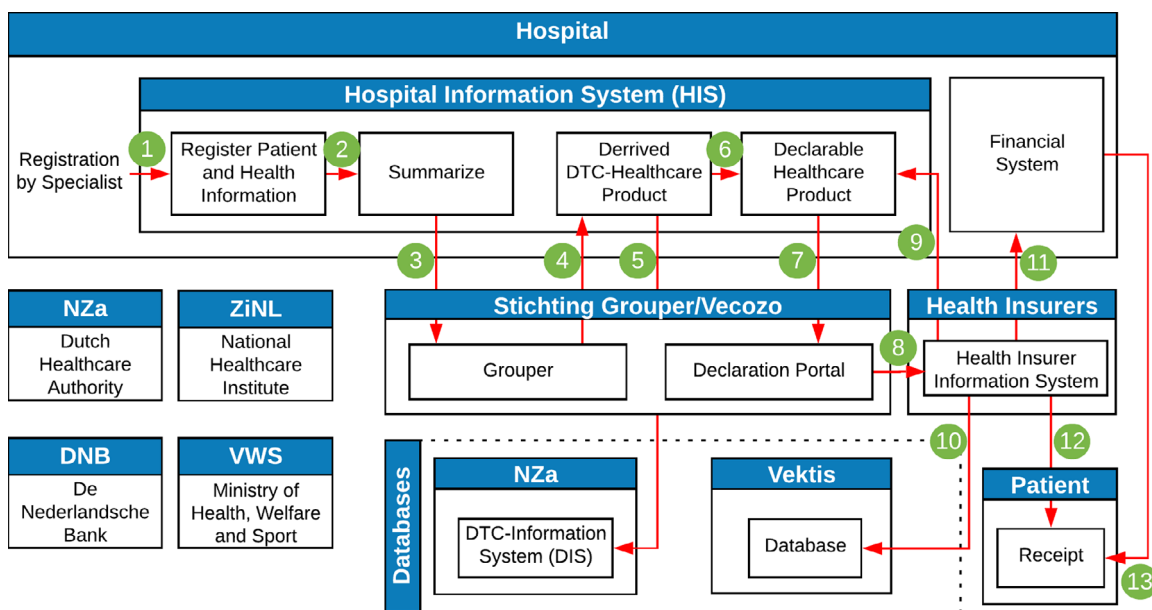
Hospital

Hospital Information System (HIS)

Registration by Specialist

1

Register Patient and Health Information

2

Summarize

Derrived DTC-Healthcare Product

6

Declarable Healthcare Product

Financial System

3

4

5

7

9

11

NZa
Dutch Healthcare Authority

ZiNL
National Healthcare Institute

Stichting Grouper/Vecozo

Grouper

Declaration Portal

8

Health Insurers

Health Insurer Information System

DNB
De Nederlandsche Bank

VWS
Ministry of Health, Welfare and Sport

Databases

NZa

DTC-Information System (DIS)

Vektis

Database

10

12

Patient

Receipt

13